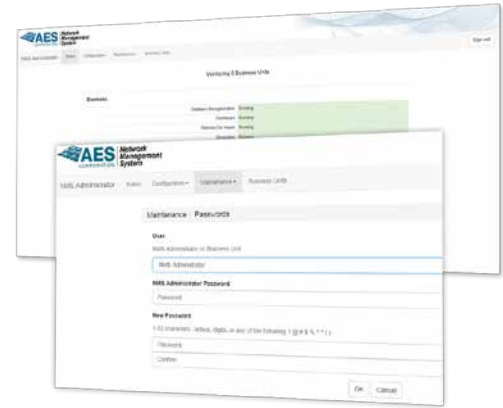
AES CORPORATION Network Management System

Sign out

NMS Administrator Status Configuration Maintenance Business Units

Monitoring 0 Business Units

Business

Database Management Running
Dashboard Running
Refresh On Hover Running
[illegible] Running

AES CORPORATION Network Management System

NMS Administrator Status Configuration ▾ Maintenance ▾ Business Units

Maintenance - Passwords

User
NMS Administrator or Business Unit

NMS Administrator

NMS Administrator Password

Password

New Password
1-32 characters - letters, digits, or any of the following: ! @ # $ % ^ * ( )

Password

Confirm

Ok Cancel